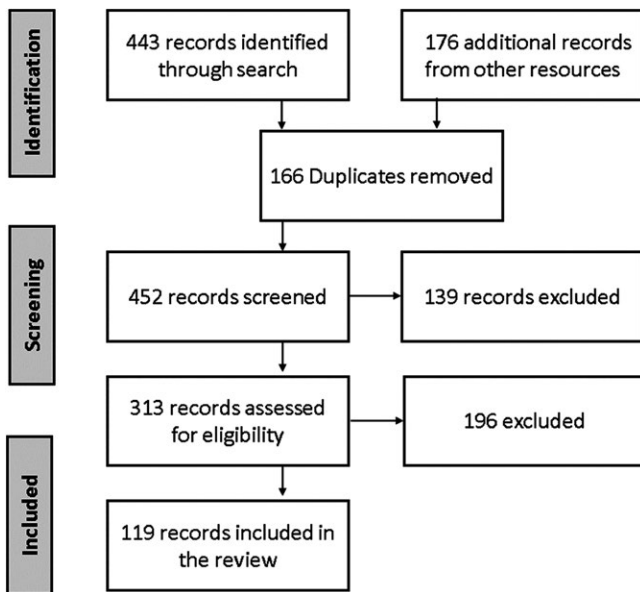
Identification

443 records identified through search

176 additional records from other resources

166 Duplicates removed

Screening

452 records screened

139 records excluded

313 records assessed for eligibility

196 excluded

Included

119 records included in the review